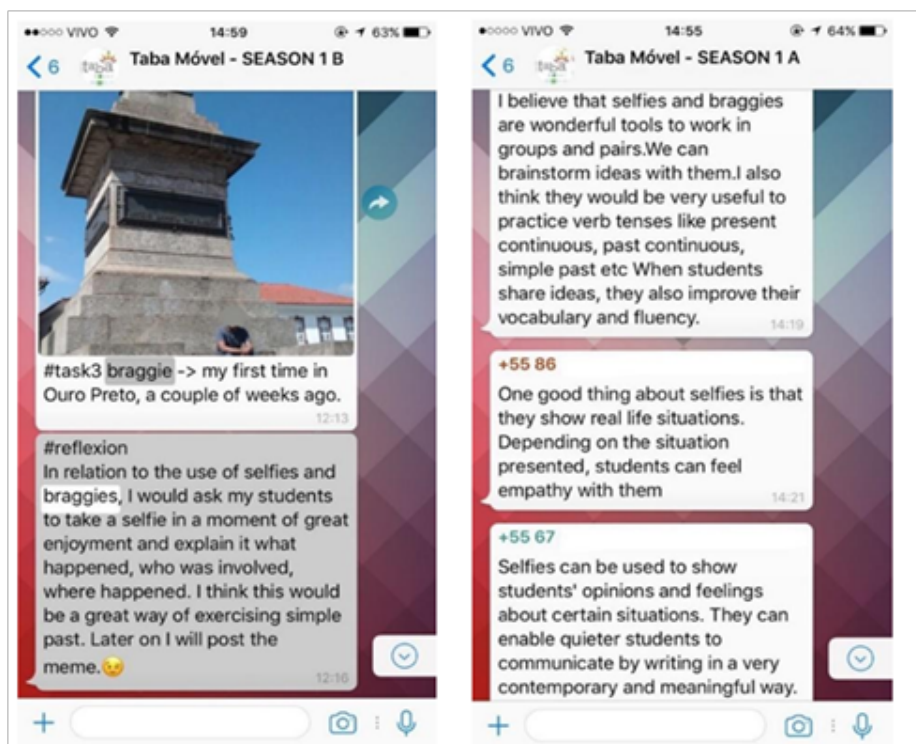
●○○○○ VIVO 14:59 63%

6 Taba Móvel - SEASON 1 B

#task3 braggie -> my first time in Ouro Preto, a couple of weeks ago. 12:13

#reflexion
In relation to the use of selfies and braggies, I would ask my students to take a selfie in a moment of great enjoyment and explain it what happened, who was involved, where happened. I think this would be a great way of exercising simple past. Later on I will post the meme.😉 12:16

●○○○○ VIVO 14:55 64%

6 Taba Móvel - SEASON 1 A

I believe that selfies and braggies are wonderful tools to work in groups and pairs.We can brainstorm ideas with them.I also think they would be very useful to practice verb tenses like present continuous, past continuous, simple past etc When students share ideas, they also improve their vocabulary and fluency. 14:19

+55 86
One good thing about selfies is that they show real life situations. Depending on the situation presented, students can feel empathy with them 14:21

+55 67
Selfies can be used to show students' opinions and feelings about certain situations. They can enable quieter students to communicate by writing in a very contemporary and meaningful way.